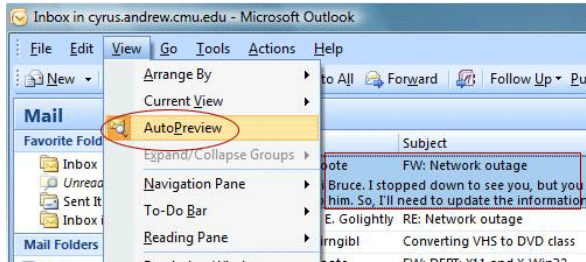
Inbox in cyrus.andrew.cmu.edu - Microsoft Outlook

File Edit View Go Tools Actions Help

New

Arrange By
Current View
AutoPreview
Expand/Collapse Groups
Navigation Pane
To-Do Bar
Reading Pane

to All Forward Follow Up Pu

Mail
Favorite Fold
Inbox
Unread
Sent It
Inbox i
Mail Folders

Subject
ote FW: Network outage
Bruce. I stopped down to see you, but you
him. So, I'll need to update the information
E. Golightly RE: Network outage
rngibl Converting VHS to DVD class